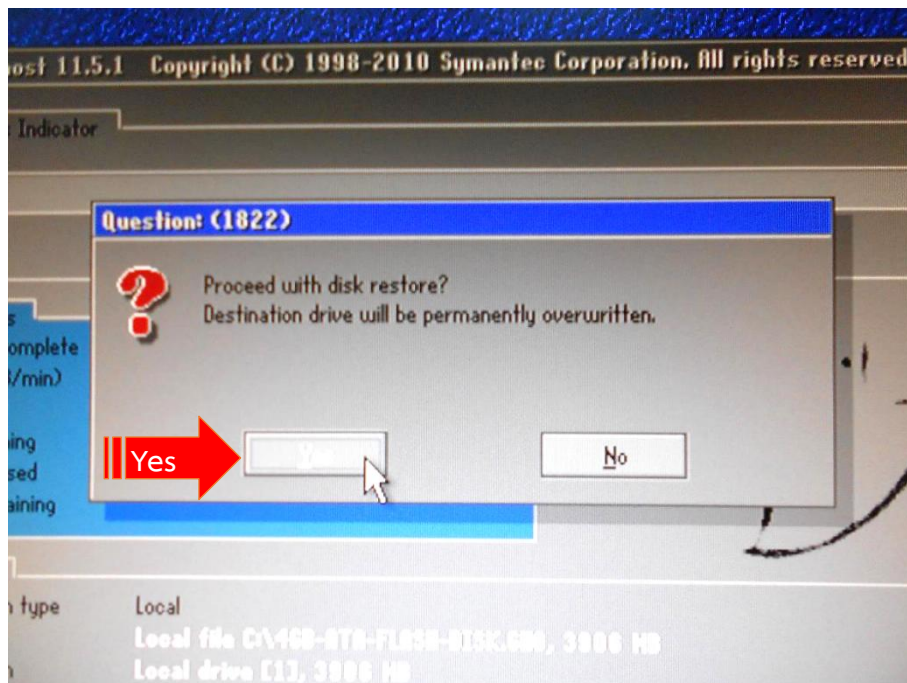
ost 11.5.1 Copyright (C) 1998-2010 Symantec Corporation. All rights reserved

Indicator

Question: (1822)

Proceed with disk restore?
Destination drive will be permanently overwritten.

s
omplete
/min)

ing
sed
aining

Yes

Yes

No

n type

Local

Local file C:\4GB-ATA-FLASH-DISK.GHO, 3806 MB

Local drive [1], 3806 MB